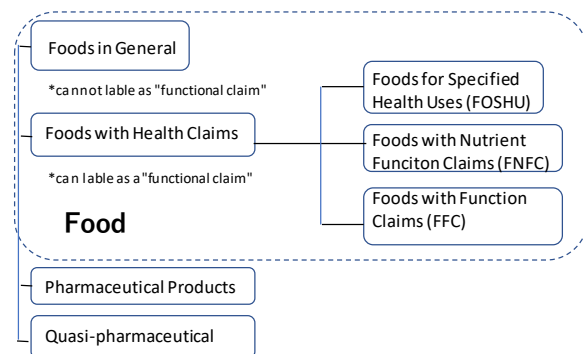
Foods in General

*cannot lable as "functional claim"

Foods with Health Claims

*can lable as a "functional claim"

Food

Foods for Specified Health Uses (FOSHU)

Foods with Nutrient Funciton Claims (FNFC)

Foods with Function Claims (FFC)

Pharmaceutical Products

Quasi-pharmaceutical